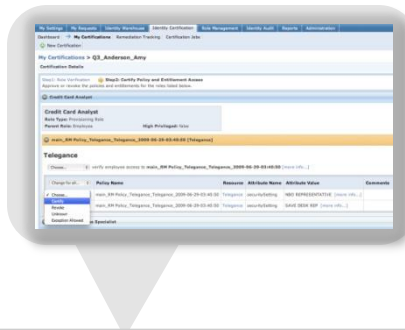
My Settings | My Requests | Identity Warehouse | Identity Certification | Role Management | Identity Audit | Reports | Administration

Dashboard | My Certifications | Remediation Tracking | Certification Jobs

New Certification

My Certifications > Q3_Anderson_Amy

Certification Details

Step1: Role Verification Step2: Certify Policy and Entitlement Access

Approve or revoke the policies and entitlements for the roles listed below.

Credit Card Analyst

Credit Card Analyst

Role Type: Provisioning Role

Parent Role: Employee

High Privileged: false

main_RM Policy_Telegance_Telegance_2009-06-29-03:40:50 [Telegance]

Telegance

Choose... certify employee access to main_RM Policy_Telegance_Telegance_2009-06-29-03:40:50 [more info...]

| Change to all... | Policy Name | Resource | Attribute Name | Attribute Value | Comments |
|---|---|---|---|---|---|
| | main_RM Policy_Telegance_Telegance_2009-06-29-03:40:50 | Telegance | securityLevel | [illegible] REPRESENTATIVE [more info...] | |
| | main_RM Policy_Telegance_Telegance_2009-06-29-03:40:50 | Telegance | securitySetting | DAVE DESK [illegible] [more info...] | |

Choose...
Certify
Revoke
Unknown
Exception Allowed

Specialist